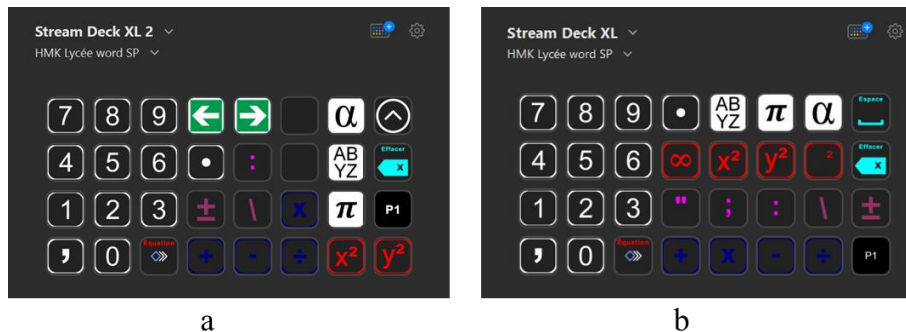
Stream Deck XL 2
HMK Lycée word SP

| 7 | 8 | 9 | ← | → | | α | ^ |
|---|---|---|---|---|---|---|---|
| 4 | 5 | 6 | • | : | | AB YZ | Effacer x |
| 1 | 2 | 3 | ± | \ | x | π | P1 |
| , | 0 | Equation | + | - | ÷ | x² | y² |

a

Stream Deck XL
HMK Lycée word SP

| 7 | 8 | 9 | • | AB YZ | π | α | Espace |
|---|---|---|---|---|---|---|---|
| 4 | 5 | 6 | ∞ | x² | y² | ² | Effacer x |
| 1 | 2 | 3 | " | ; | : | \ | ± |
| , | 0 | Equation | + | x | - | ÷ | P1 |

b